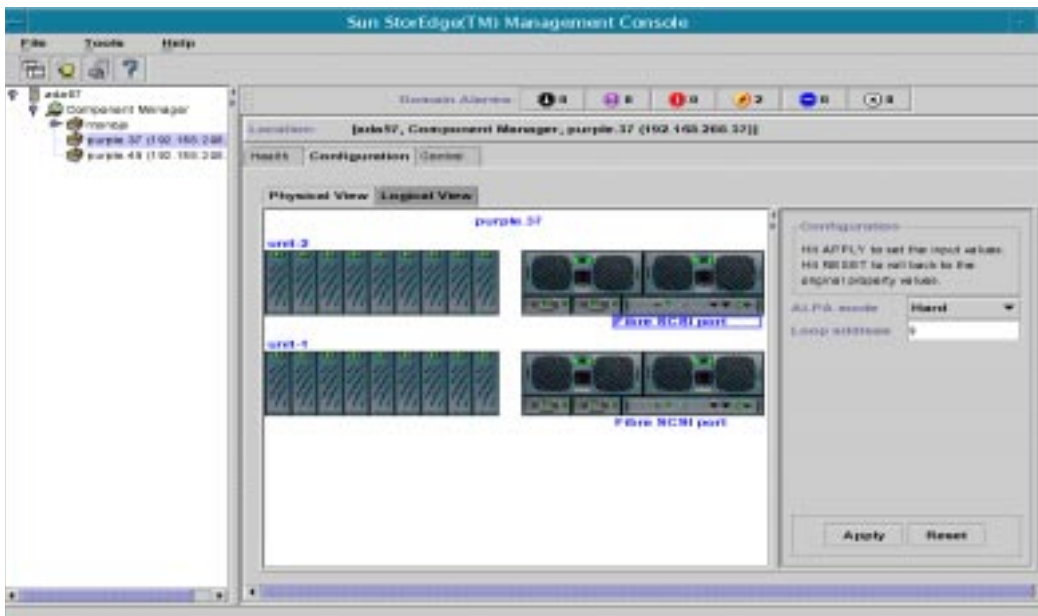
Sun StorEdge(TM) Management Console

File Tools Help

ada57
Component Manager
t3arrays
purple 37 (192.168.200.
purple 45 (192.168.200.

Domain Alarms 0 0 0 2 0 0

Location: [ada57, Component Manager, purple 37 (192.168.200.37)]

Health Configuration Control

Physical View Logical View

purple 37

unit-2

Fibre SCSI port

unit-1

Fibre SCSI port

Configuration
Hit APPLY to set the input values.
Hit RESET to roll back to the original property values.

ALPA mode Hard

Loop address 9

Apply Reset